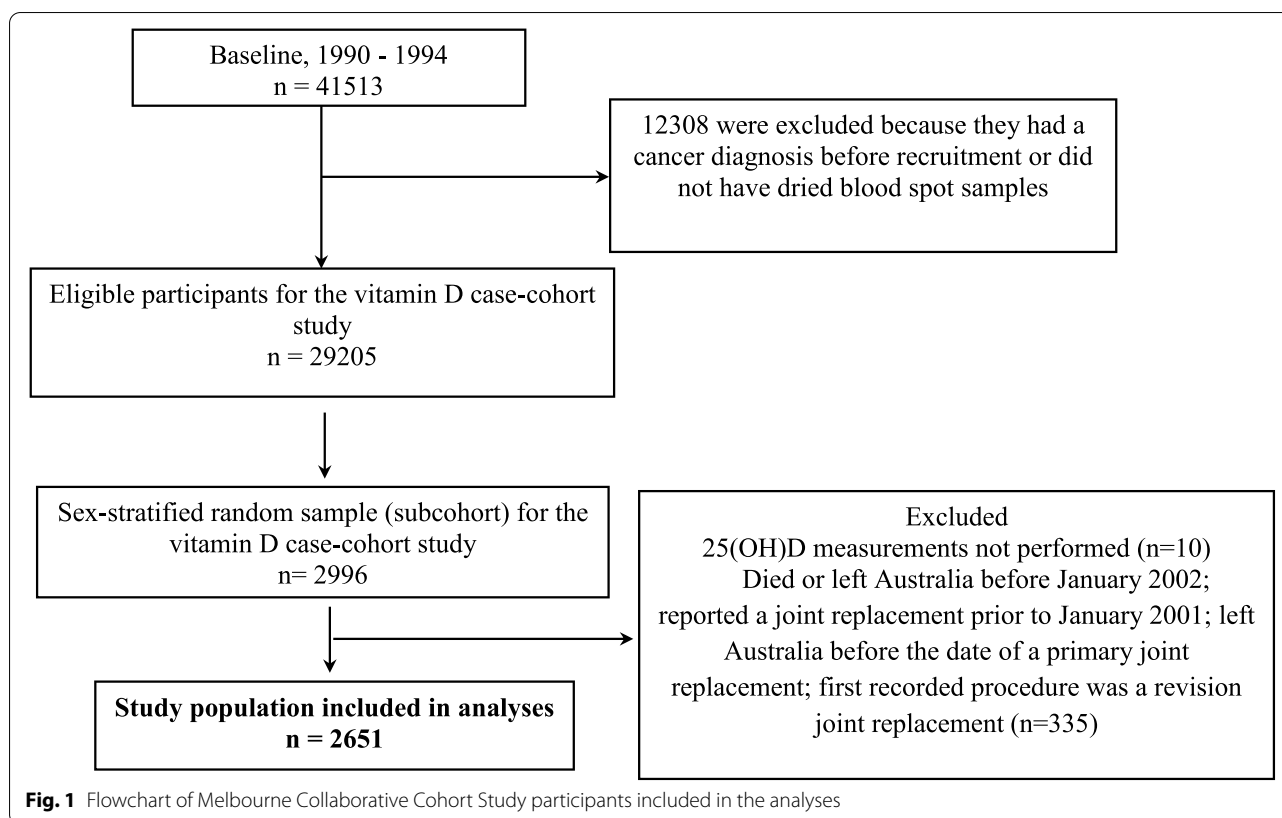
Baseline, 1990 - 1994
n = 41513

12308 were excluded because they had a cancer diagnosis before recruitment or did not have dried blood spot samples

Eligible participants for the vitamin D case-cohort study
n = 29205

Sex-stratified random sample (subcohort) for the vitamin D case-cohort study
n= 2996

Excluded
25(OH)D measurements not performed (n=10)
Died or left Australia before January 2002; reported a joint replacement prior to January 2001; left Australia before the date of a primary joint replacement; first recorded procedure was a revision joint replacement (n=335)

**Study population included in analyses**
**n = 2651**

**Fig. 1** Flowchart of Melbourne Collaborative Cohort Study participants included in the analyses